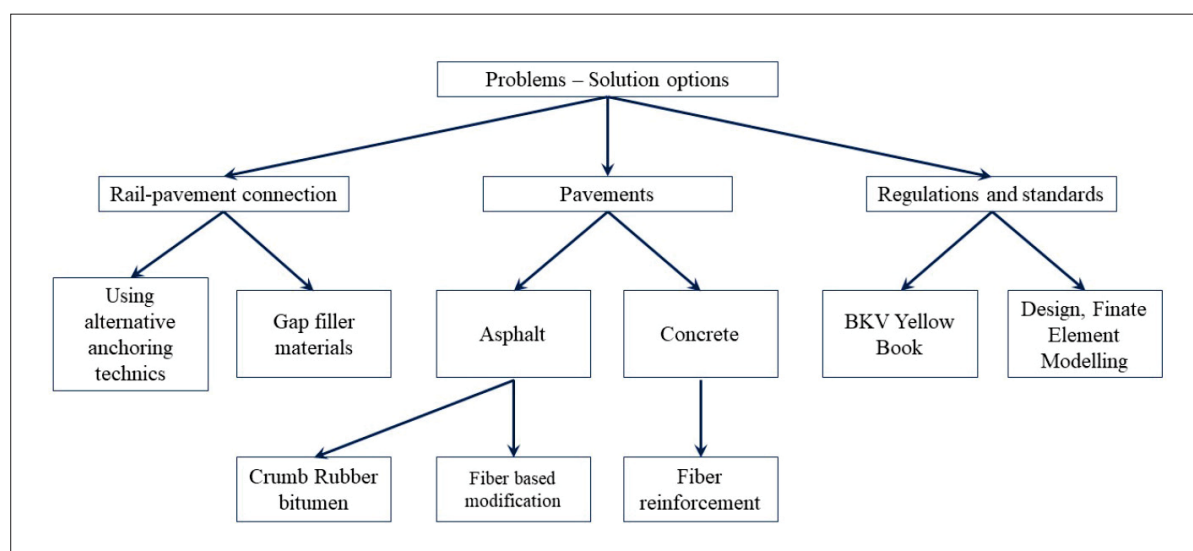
Problems – Solution options

Rail-pavement connection

Pavements

Regulations and standards

Using alternative anchoring technics

Gap filler materials

Asphalt

Concrete

BKV Yellow Book

Design, Finate Element Modelling

Crumb Rubber bitumen

Fiber based modification

Fiber reinforcement